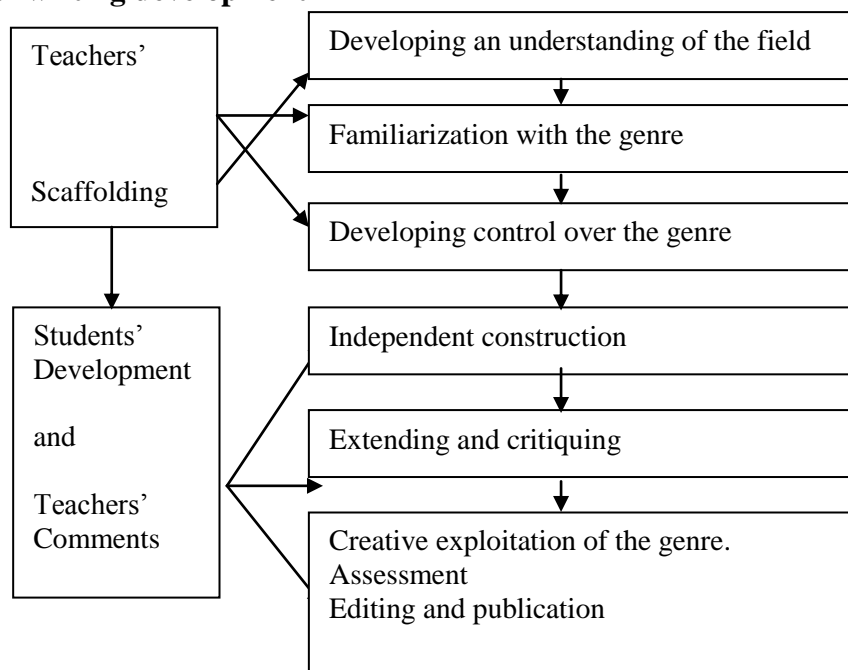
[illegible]

Teachers'

Scaffolding

Developing an understanding of the field

Familiarization with the genre

Developing control over the genre

Students' Development

and

Teachers' Comments

Independent construction

Extending and critiquing

Creative exploitation of the genre.
Assessment
Editing and publication